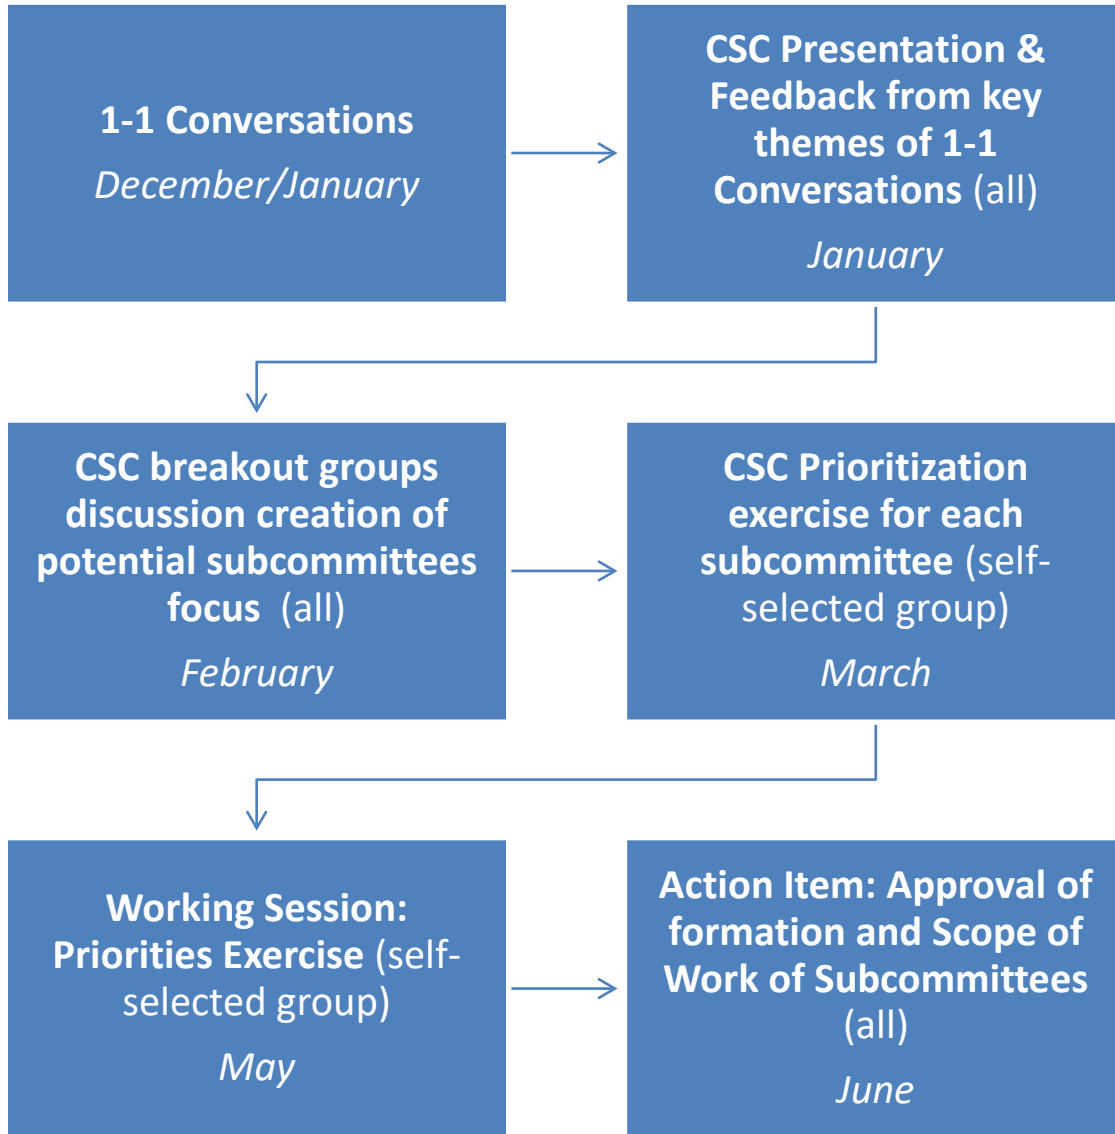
1-1 Conversations
December/January

CSC Presentation & Feedback from key themes of 1-1 Conversations (all)
January

CSC breakout groups discussion creation of potential subcommittees focus (all)
February

CSC Prioritization exercise for each subcommittee (self-selected group)
March

Working Session: Priorities Exercise (self-selected group)
May

Action Item: Approval of formation and Scope of Work of Subcommittees (all)
June